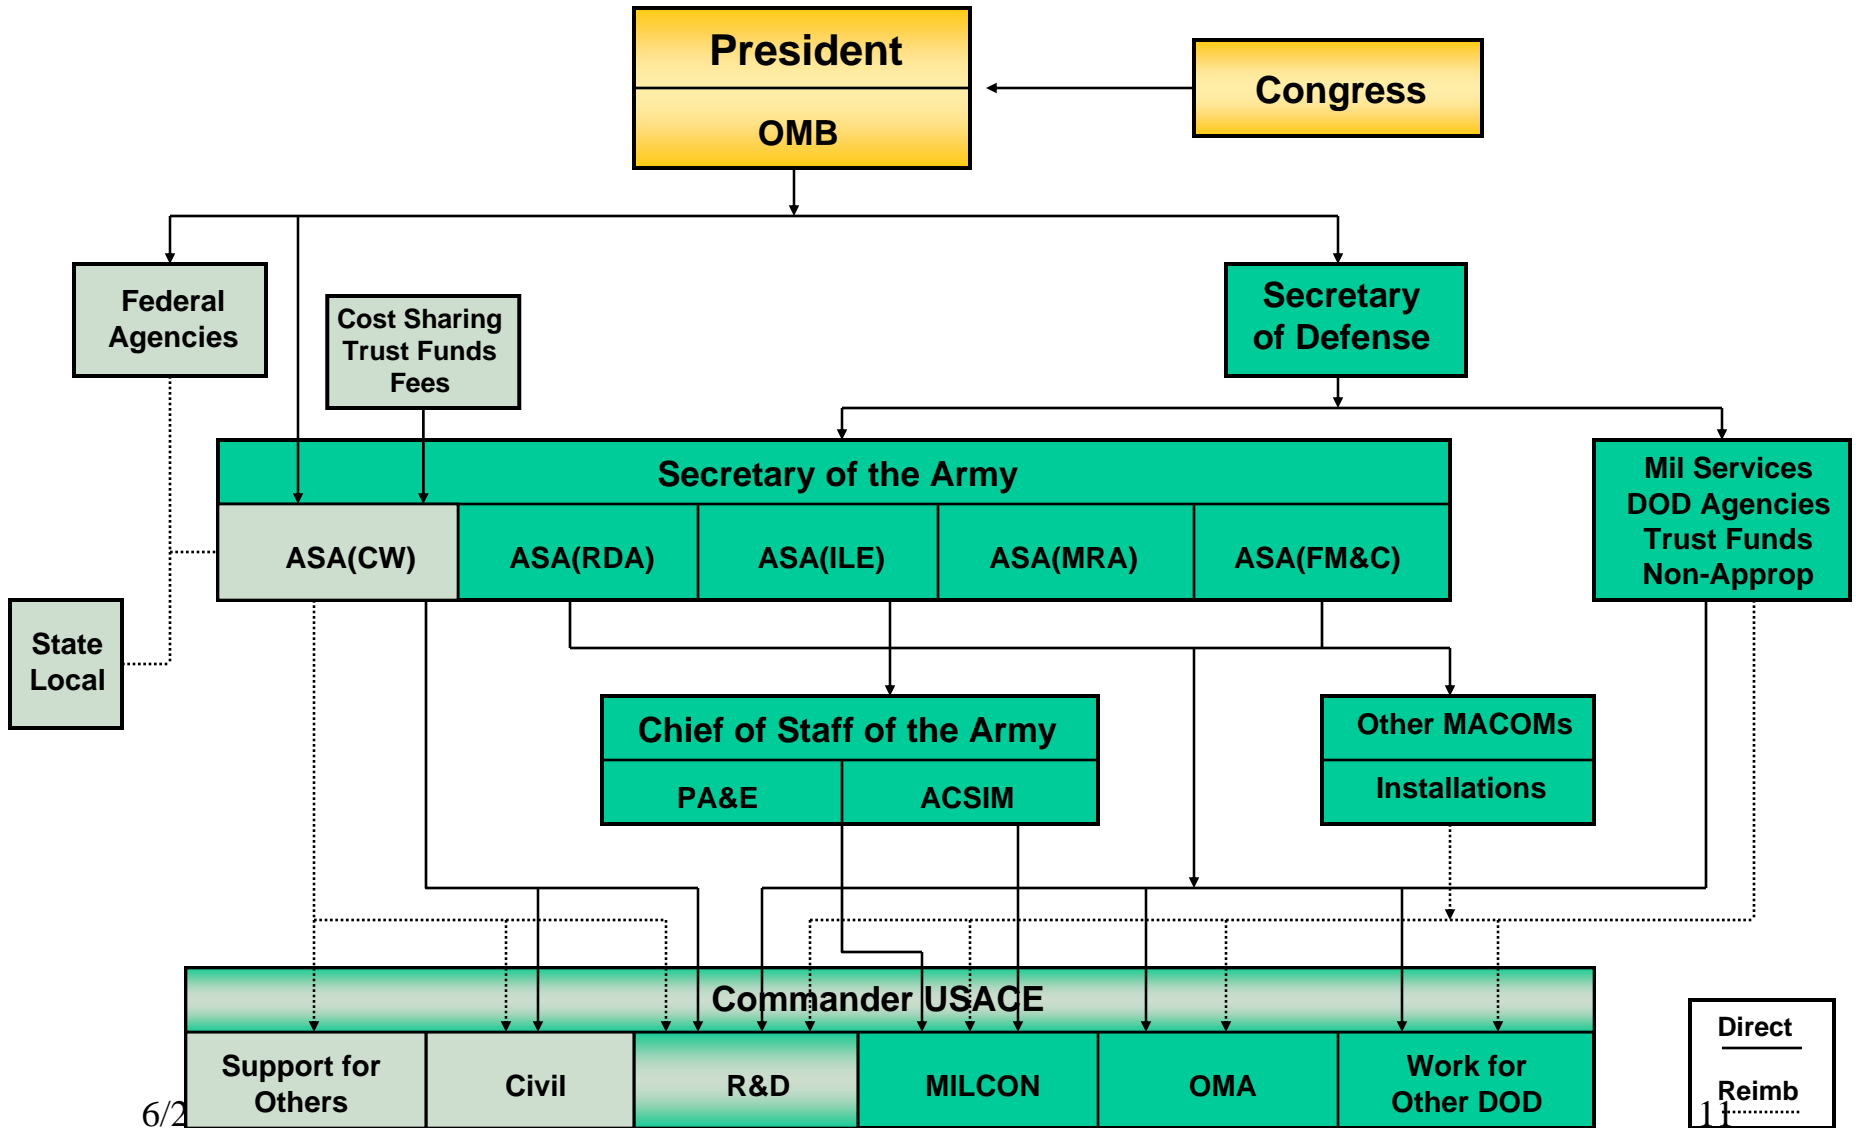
President

OMB

Congress

Federal Agencies

Cost Sharing Trust Funds Fees

Secretary of Defense

Secretary of the Army

| ASA(CW) | ASA(RDA) | ASA(ILE) | ASA(MRA) | ASA(FM&C) |
|---|---|---|---|---|

Mil Services DOD Agencies Trust Funds Non-Approp

State Local

Chief of Staff of the Army

PA&E

ACSIM

Other MACOMs

Installations

Commander USACE

| Support for Others | Civil | R&D | MILCON | OMA | Work for Other DOD |
|---|---|---|---|---|---|

Direct

Reimb

6/2

11